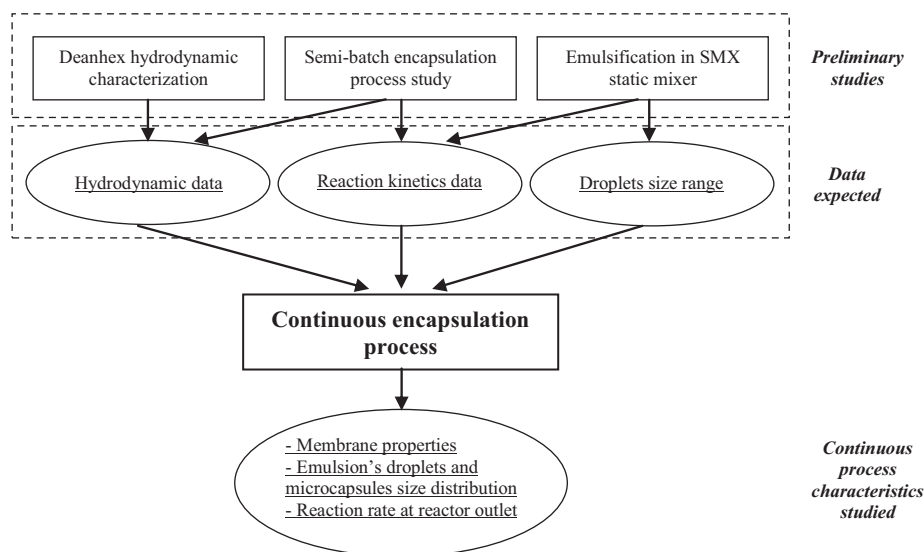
Deanhex hydrodynamic characterization

Semi-batch encapsulation process study

Emulsification in SMX static mixer

*Preliminary studies*

Hydrodynamic data

Reaction kinetics data

Droplets size range

*Data expected*

**Continuous encapsulation process**

- Membrane properties
- Emulsion's droplets and microcapsules size distribution
- Reaction rate at reactor outlet

*Continuous process characteristics studied*